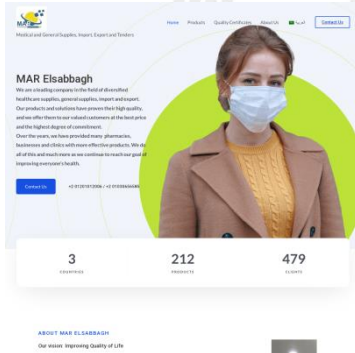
MAR

Medical and General Supplies, Import, Export and Tenders

Home Products Quality Certificates About Us العربية Contact Us

MAR Elsabbagh

We are a leading company in the field of diversified healthcare supplies, general supplies, import and export. Our products and solutions have proven their high quality, and we offer them to our valued customers at the best price and the highest degree of commitment. Over the years, we have provided many pharmacies, businesses and clinics with more effective products. We do all of this and much more as we continue to reach our goal of improving everyone's health.

Contact Us

+2 01201812006 / +2 010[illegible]

3
COUNTRIES

212
PRODUCTS

479
CLIENTS

ABOUT MAR ELSABBAGH

Our vision: Improving Quality of Life